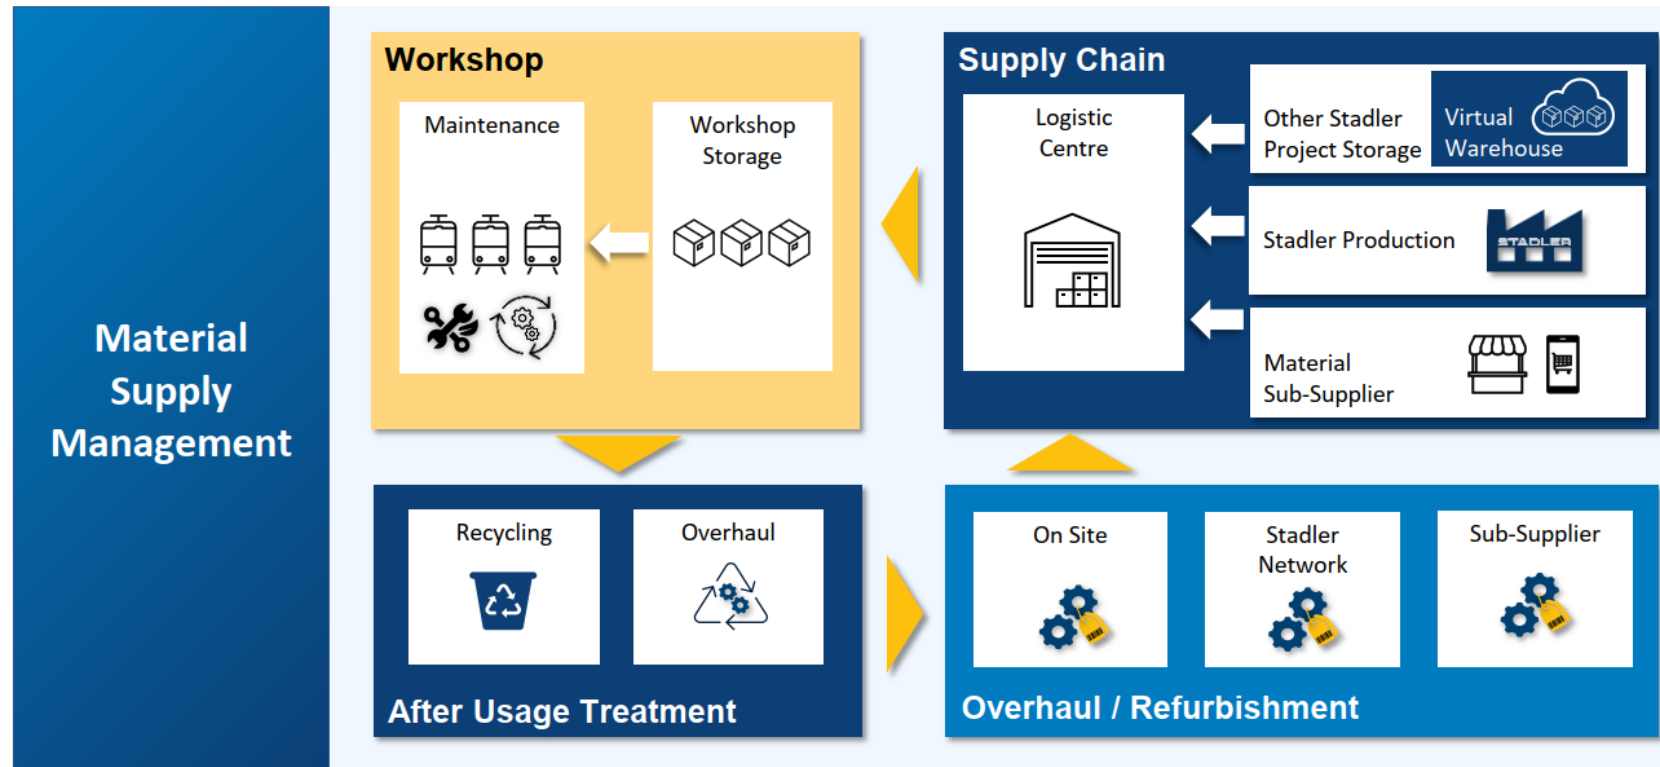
Material Supply Management

Workshop

Maintenance

Workshop Storage

Supply Chain

Logistic Centre

Other Stadler Project Storage

Virtual Warehouse

Stadler Production

STADLER

Material Sub-Supplier

Recycling

Overhaul

After Usage Treatment

On Site

Stadler Network

Sub-Supplier

Overhaul / Refurbishment